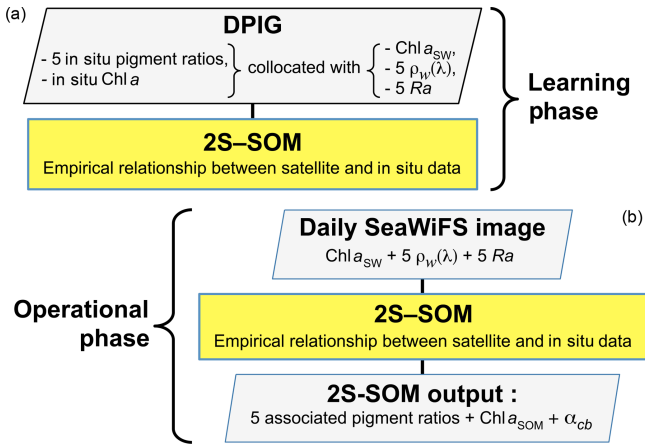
(a)

DPIG

- 5 in situ pigment ratios,
- in situ Chl $a$

collocated with

- Chl $a_{SW}$,
- 5 $\rho_w(\lambda)$,
- 5 $Ra$

Learning phase

2S–SOM

Empirical relationship between satellite and in situ data

(b)

Operational phase

Daily SeaWiFS image

Chl $a_{SW}$ + 5 $\rho_w(\lambda)$ + 5 $Ra$

2S–SOM

Empirical relationship between satellite and in situ data

2S-SOM output :

5 associated pigment ratios + Chl $a_{SOM}$ + $\alpha_{cb}$